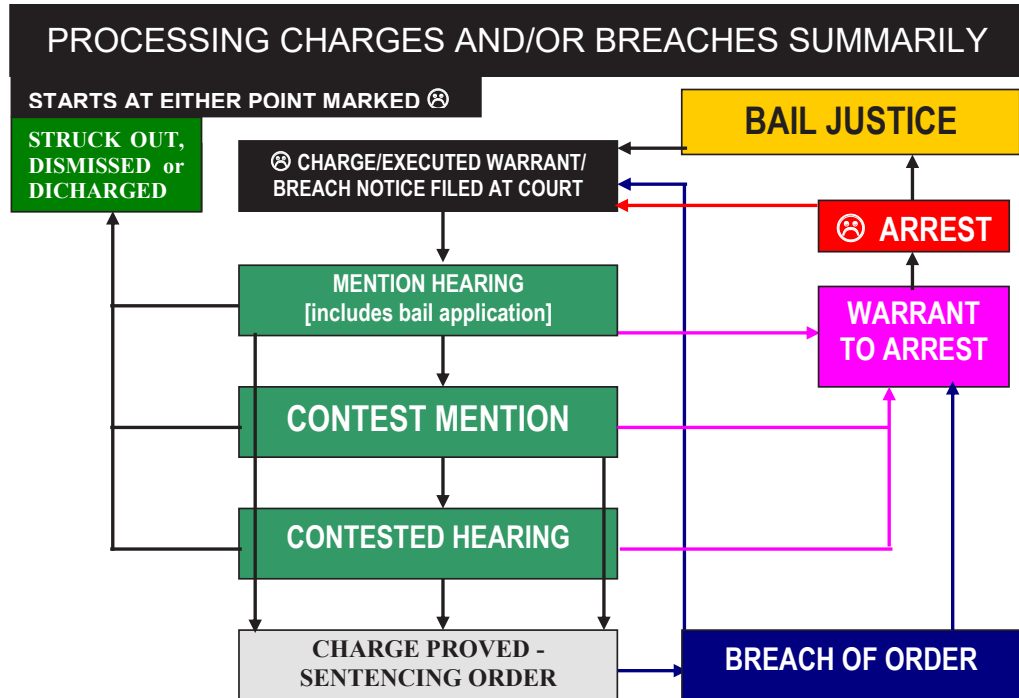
PROCESSING CHARGES AND/OR BREACHES SUMMARILY

STARTS AT EITHER POINT MARKED ☹

STRUCK OUT, DISMISSED or DICHARGED

☹ CHARGE/EXECUTED WARRANT/ BREACH NOTICE FILED AT COURT

BAIL JUSTICE

☹ ARREST

MENTION HEARING [includes bail application]

WARRANT TO ARREST

CONTEST MENTION

CONTESTED HEARING

CHARGE PROVED - SENTENCING ORDER

BREACH OF ORDER